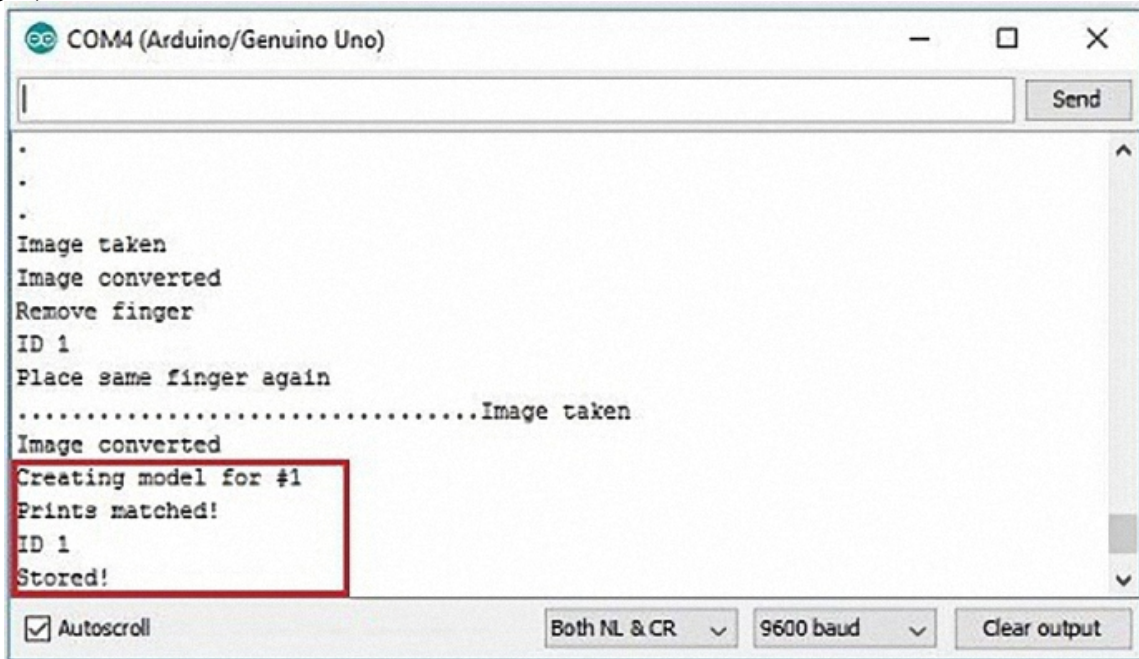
COM4 (Arduino/Genuino Uno)

Send

.
.
.
Image taken
Image converted
Remove finger
ID 1
Place same finger again
...............................Image taken
Image converted
Creating model for #1
Prints matched!
ID 1
Stored!

Autoscroll

Both NL & CR

9600 baud

Clear output